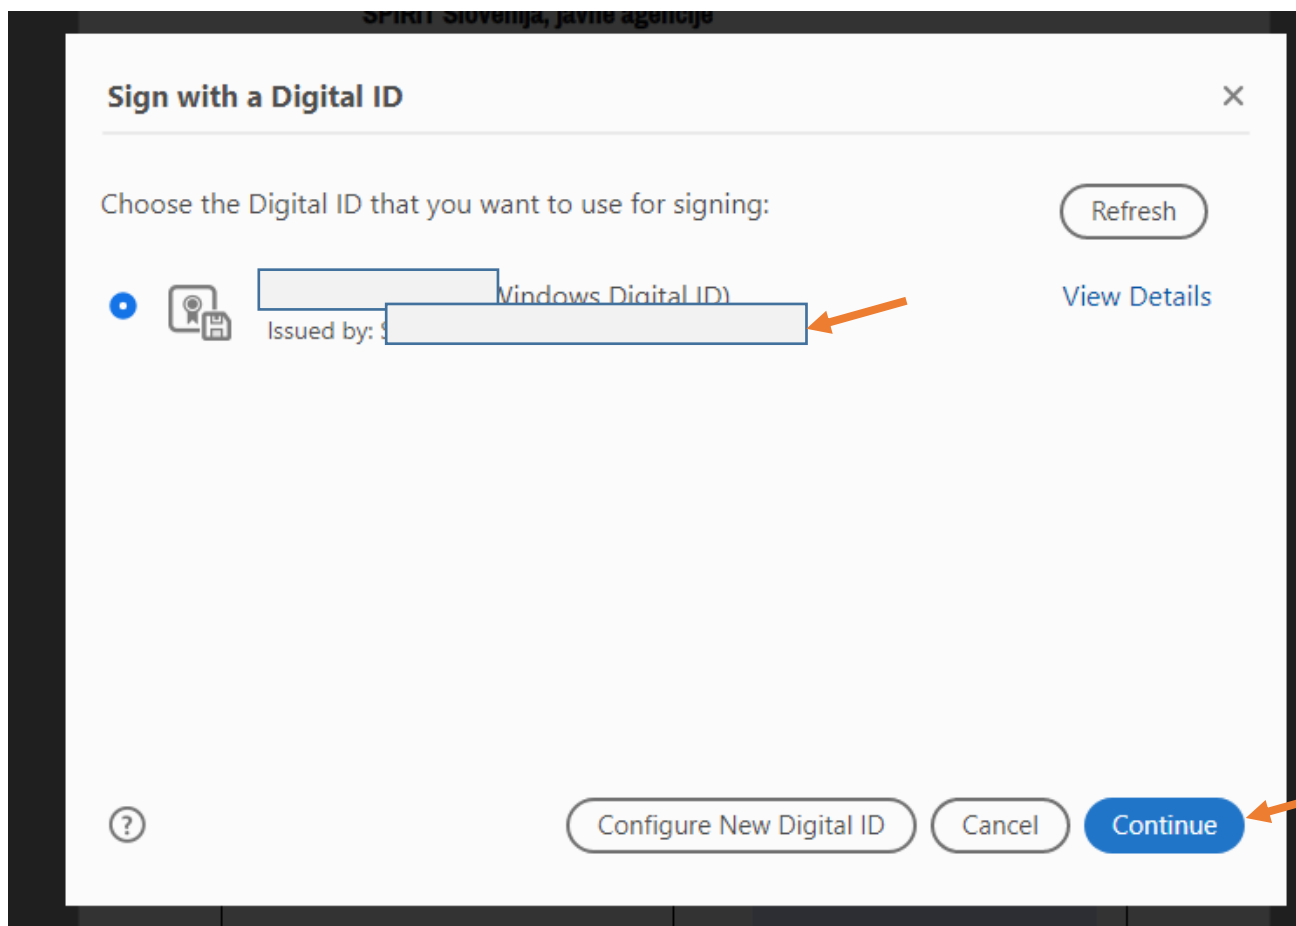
SPIRIT Slovenija, javne agencije

Sign with a Digital ID

×

Choose the Digital ID that you want to use for signing:

Refresh

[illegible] Windows Digital ID)

Issued by: S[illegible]

View Details

?

Configure New Digital ID

Cancel

Continue